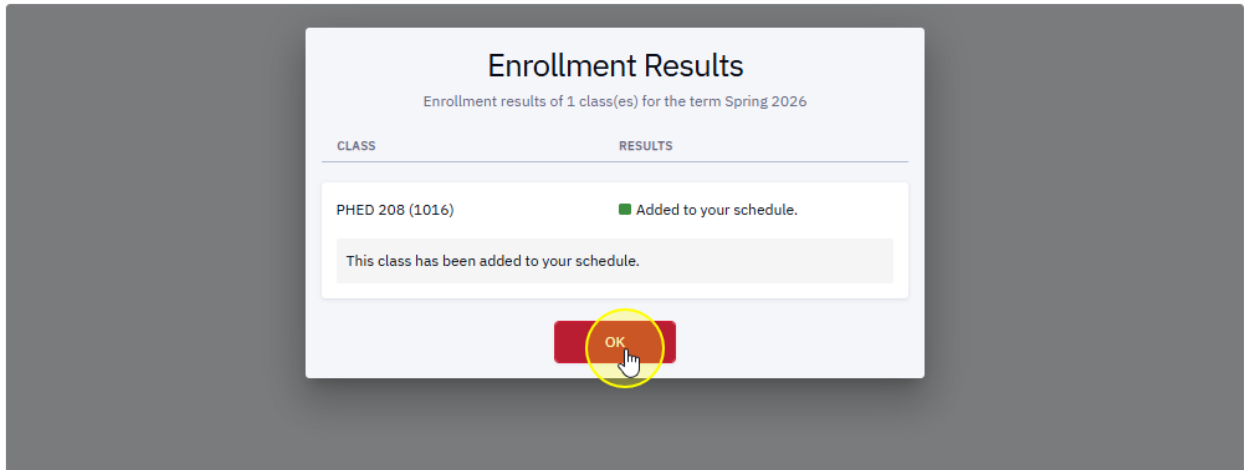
Enrollment Results

Enrollment results of 1 class(es) for the term Spring 2026

| CLASS | RESULTS |
|---|---|
| PHED 208 (1016) | Added to your schedule. |

This class has been added to your schedule.

OK